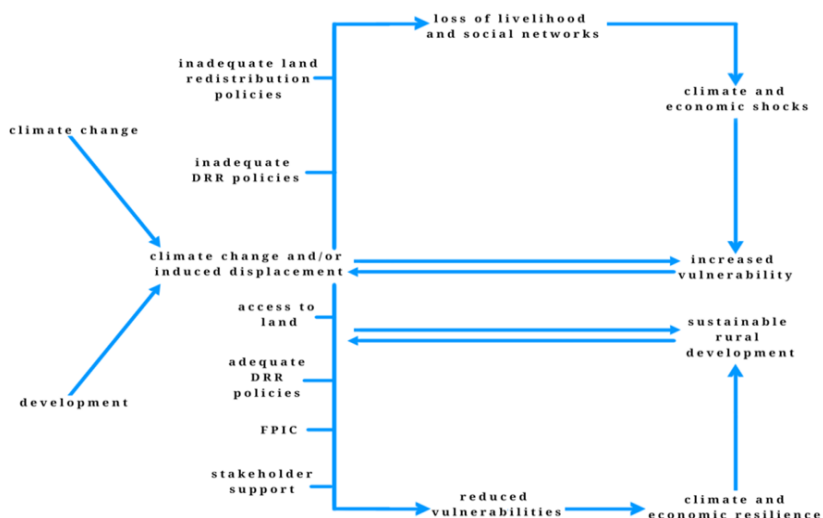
loss of livelihood and social networks

inadequate land redistribution policies

climate and economic shocks

climate change

inadequate DRR policies

climate change and/or induced displacement

increased vulnerability

access to land

sustainable rural development

adequate DRR policies

development

FPIC

stakeholder support

reduced vulnerabilities

climate and economic resilience